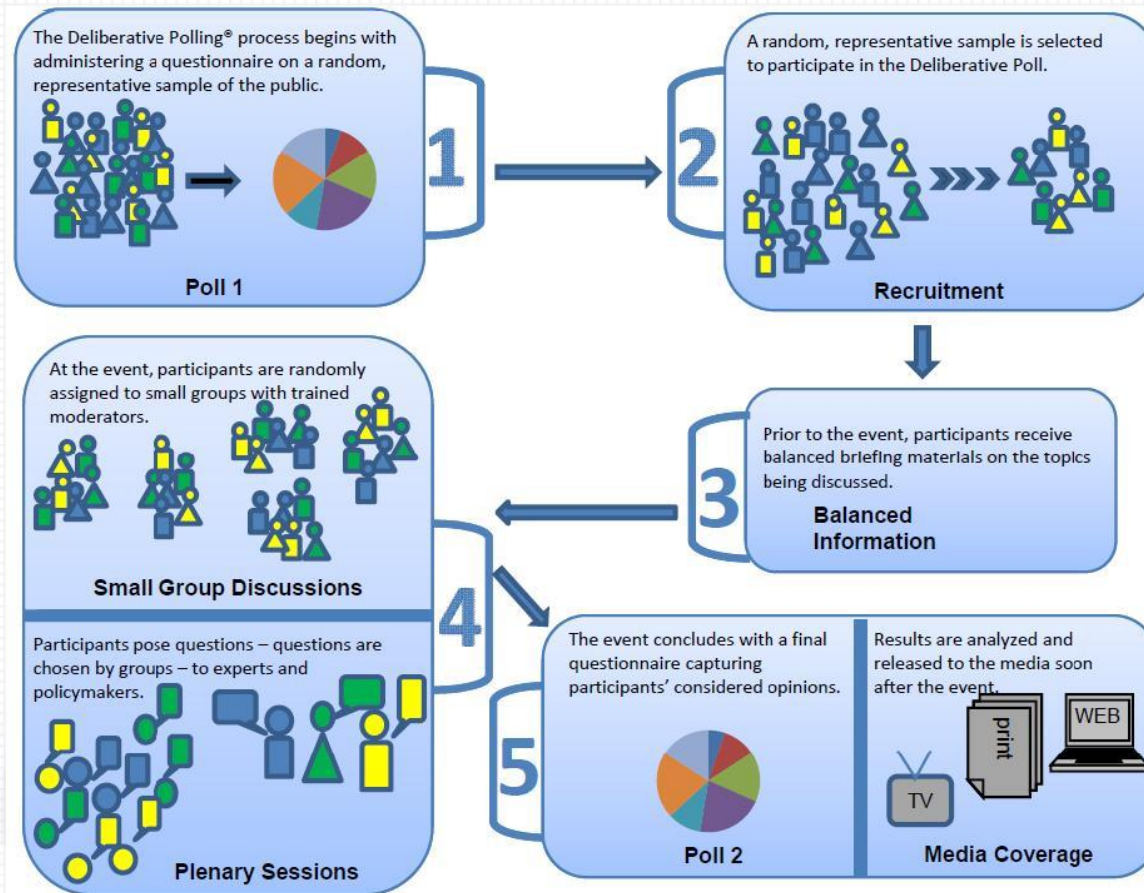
The Deliberative Polling® process begins with administering a questionnaire on a random, representative sample of the public.

Poll 1

1

2

A random, representative sample is selected to participate in the Deliberative Poll.

Recruitment

At the event, participants are randomly assigned to small groups with trained moderators.

Small Group Discussions

3

Prior to the event, participants receive balanced briefing materials on the topics being discussed.

Balanced Information

4

Participants pose questions – questions are chosen by groups – to experts and policymakers.

Plenary Sessions

5

The event concludes with a final questionnaire capturing participants' considered opinions.

Poll 2

Results are analyzed and released to the media soon after the event.

print

WEB

TV

Media Coverage